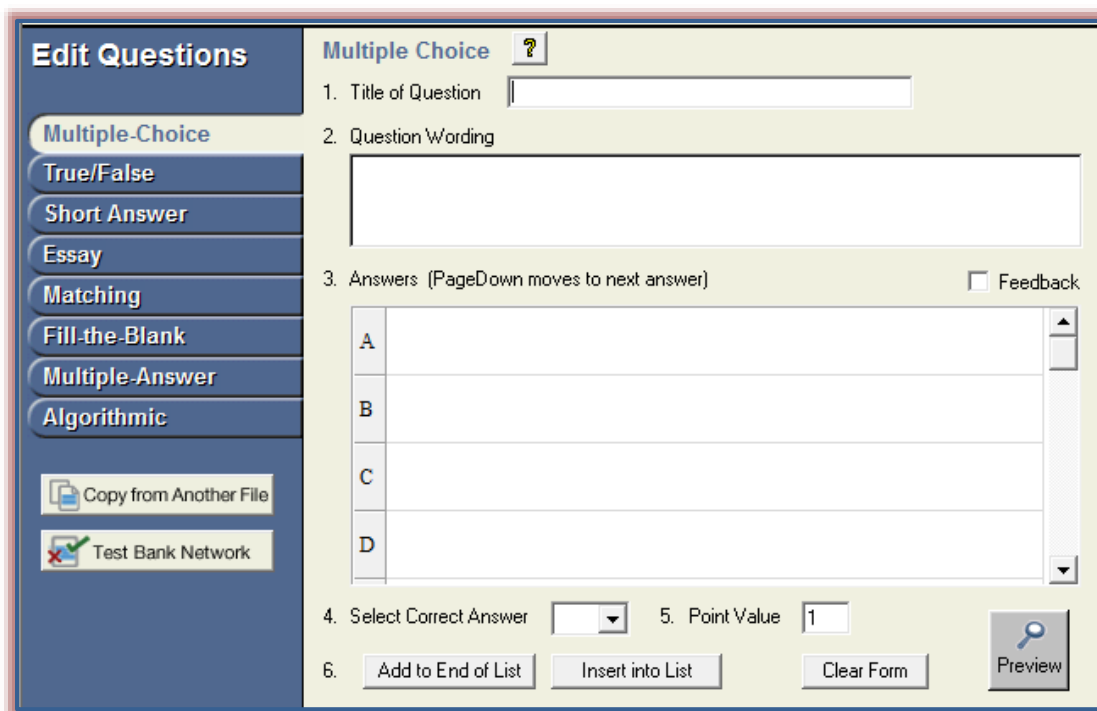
Edit Questions

Multiple-Choice
True/False
Short Answer
Essay
Matching
Fill-the-Blank
Multiple-Answer
Algorithmic

Copy from Another File
Test Bank Network

Multiple Choice ?

1. Title of Question

2. Question Wording

3. Answers (PageDown moves to next answer)

Feedback

A
B
C
D

4. Select Correct Answer

5. Point Value 1

6. Add to End of List Insert into List Clear Form

Preview